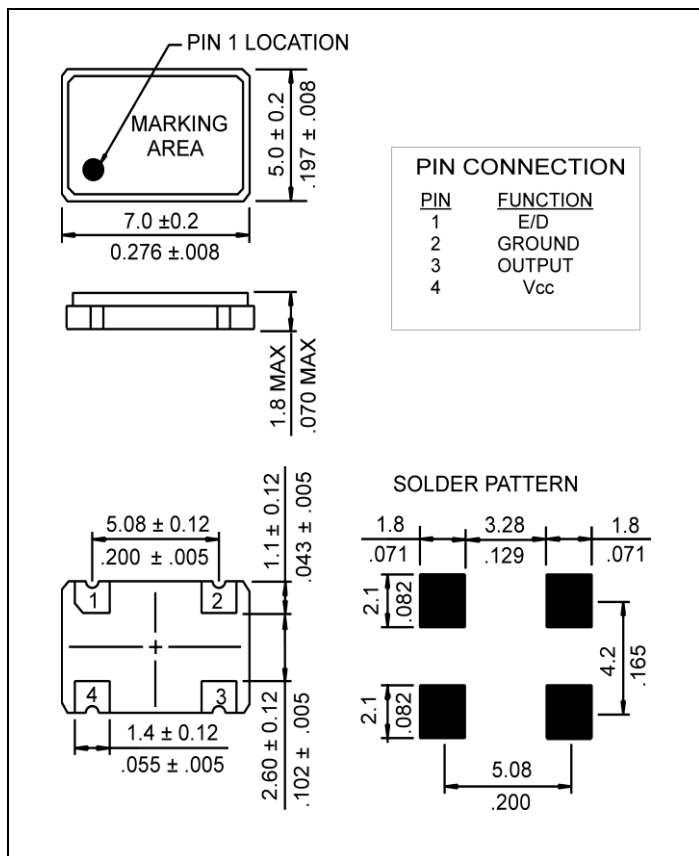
PIN 1 LOCATION

MARKING AREA

5.0 ± 0.2

.197 ± .008

7.0 ±0.2

0.276 ±.008

PIN CONNECTION

| PIN | FUNCTION |
|---|---|
| 1 | E/D |
| 2 | GROUND |
| 3 | OUTPUT |
| 4 | Vcc |

1.8 MAX

.070 MAX

1.1 ± 0.12

.043 ± .005

5.08 ± 0.12

.200 ± .005

1 2 4 3

1.4 ± 0.12

.055 ± .005

2.60 ± 0.12

.102 ± .005

SOLDER PATTERN

1.8

.071

3.28

.129

1.8

.071

2.1

.082

4.2

.165

2.1

.082

5.08

.200